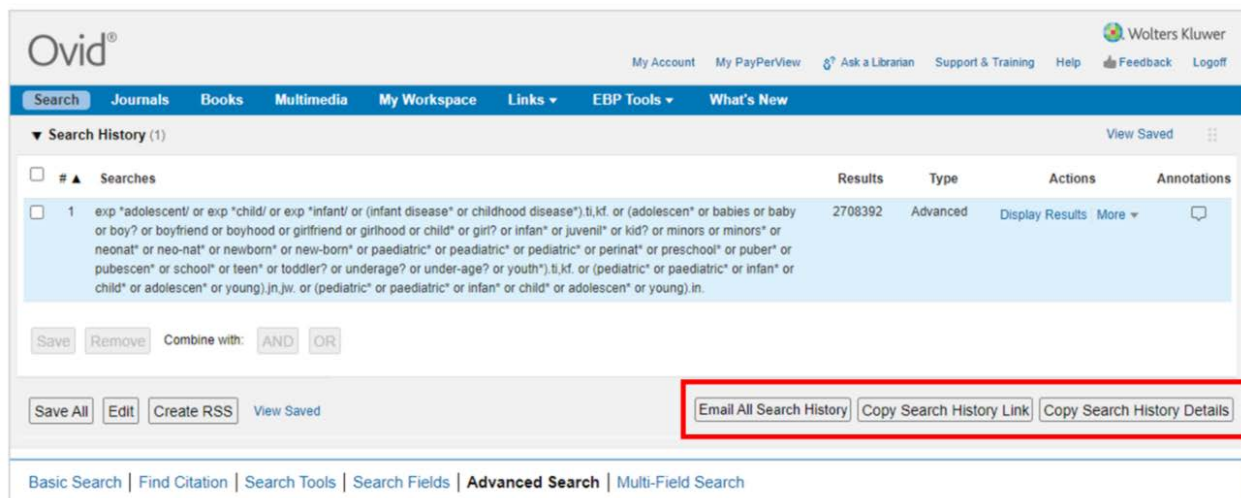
Ovid®

Wolters Kluwer

My Account My PayPerView Ask a Librarian Support & Training Help Feedback Logoff

Search Journals Books Multimedia My Workspace Links ▾ EBP Tools ▾ What's New

▼ Search History (1)

View Saved

| # ▲ | Searches | Results | Type | Actions | Annotations |
|---|---|---|---|---|---|
| 1 | exp *adolescent/ or exp *child/ or exp *infant/ or (infant disease* or childhood disease*).ti,kf. or (adolescen* or babies or baby or boy? or boyfriend or boyhood or girlfriend or girlhood or child* or girl? or infan* or juvenil* or kid? or minors or minors* or neonat* or neo-nat* or newborn* or new-born* or paediatric* or peadiatric* or pediatric* or perinat* or preschool* or puber* or pubescen* or school* or teen* or toddler? or underage? or under-age? or youth*).ti,kf. or (pediatric* or paediatric* or infan* or child* or adolescen* or young).jn,jw. or (pediatric* or paediatric* or infan* or child* or adolescen* or young).in. | 2708392 | Advanced | Display Results More ▾ | |

Save Remove Combine with: AND OR

Save All Edit Create RSS View Saved

Email All Search History Copy Search History Link Copy Search History Details

Basic Search | Find Citation | Search Tools | Search Fields | Advanced Search | Multi-Field Search